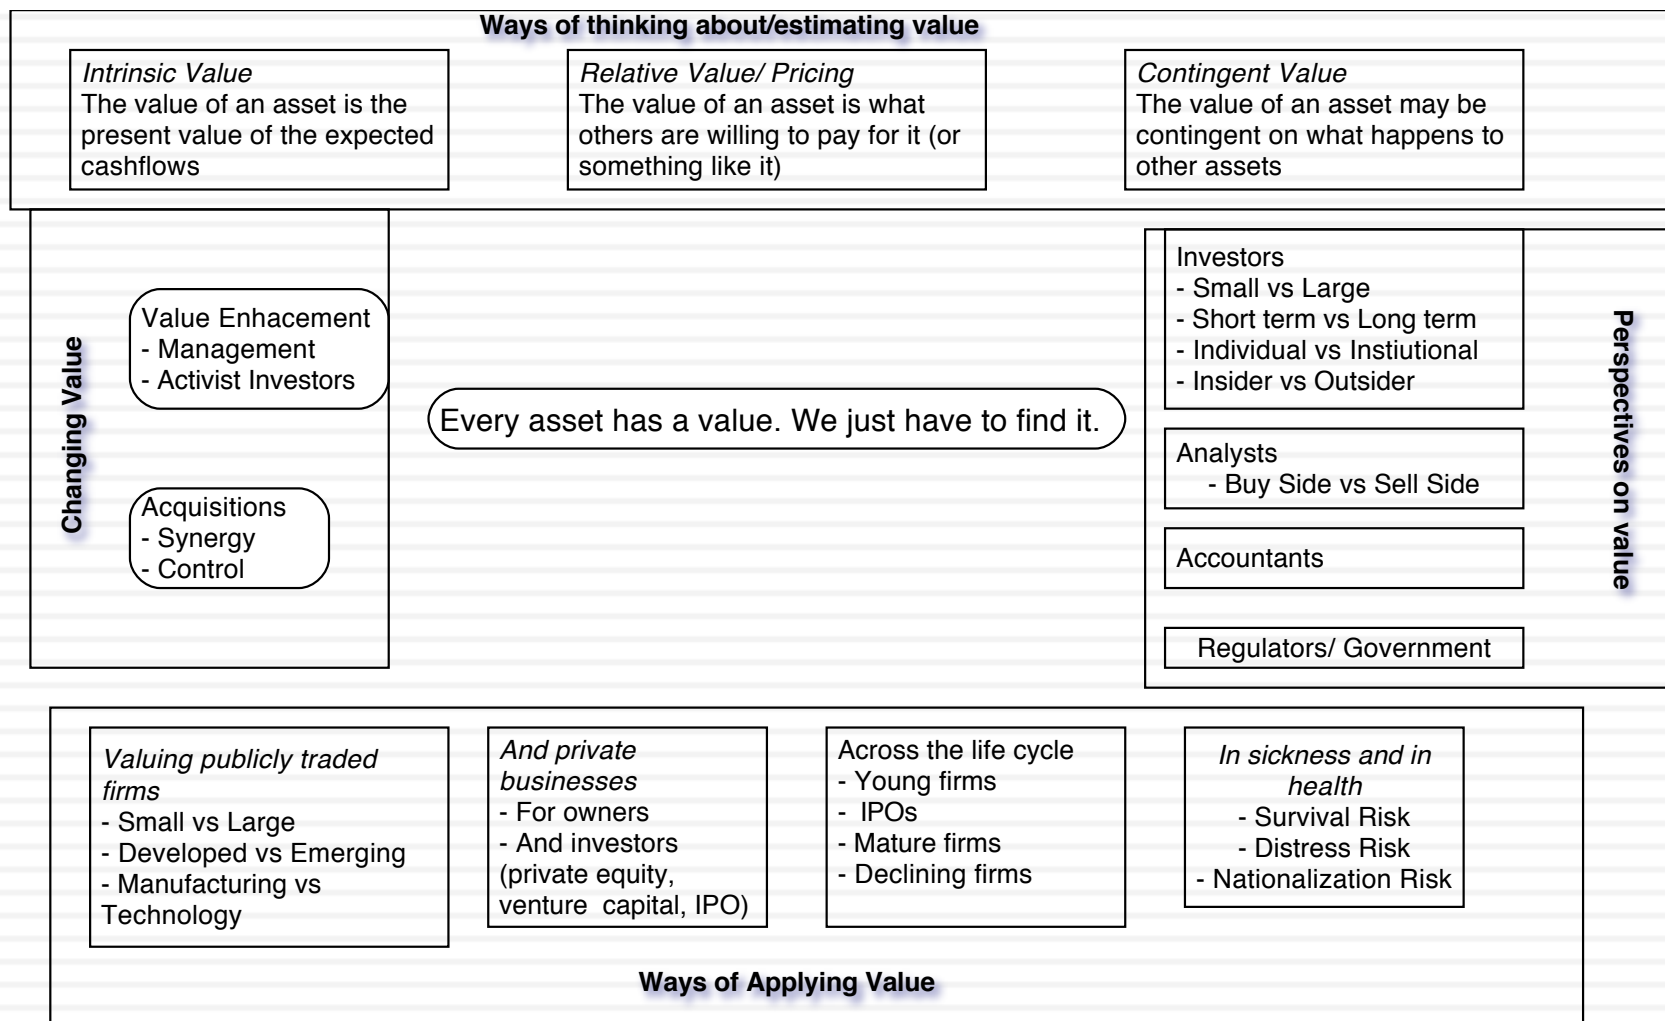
Ways of thinking about/estimating value

*Intrinsic Value*
The value of an asset is the present value of the expected cashflows

*Relative Value/ Pricing*
The value of an asset is what others are willing to pay for it (or something like it)

*Contingent Value*
The value of an asset may be contingent on what happens to other assets

Changing Value

Value Enhacement
- Management
- Activist Investors

Acquisitions
- Synergy
- Control

Every asset has a value. We just have to find it.

Investors
- Small vs Large
- Short term vs Long term
- Individual vs Instiutional
- Insider vs Outsider

Analysts
- Buy Side vs Sell Side

Accountants

Regulators/ Government

Perspectives on value

*Valuing publicly traded firms*
- Small vs Large
- Developed vs Emerging
- Manufacturing vs Technology

*And private businesses*
- For owners
- And investors (private equity, venture capital, IPO)

Across the life cycle
- Young firms
- IPOs
- Mature firms
- Declining firms

*In sickness and in health*
- Survival Risk
- Distress Risk
- Nationalization Risk

Ways of Applying Value